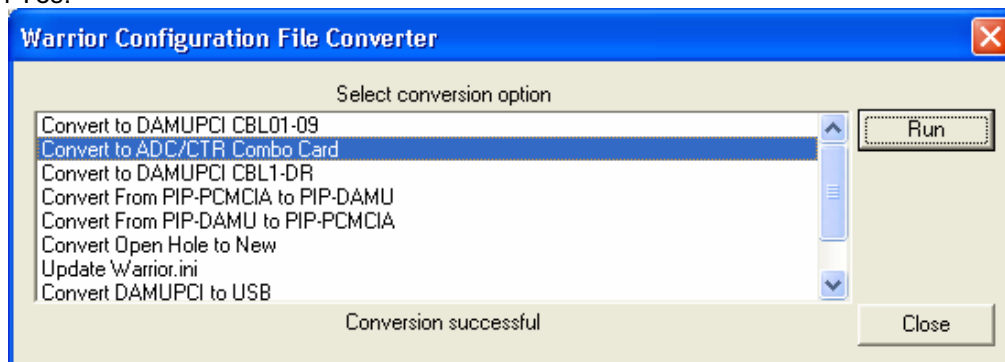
Warrior Configuration File Converter

Select conversion option

Convert to DAMUPCI CBL01-09
Convert to ADC/CTR Combo Card
Convert to DAMUPCI CBL1-DR
Convert From PIP-PCMCIA to PIP-DAMU
Convert From PIP-DAMU to PIP-PCMCIA
Convert Open Hole to New
Update Warrior.ini
Convert DAMUPCI to USB

Run

Conversion successful

Close